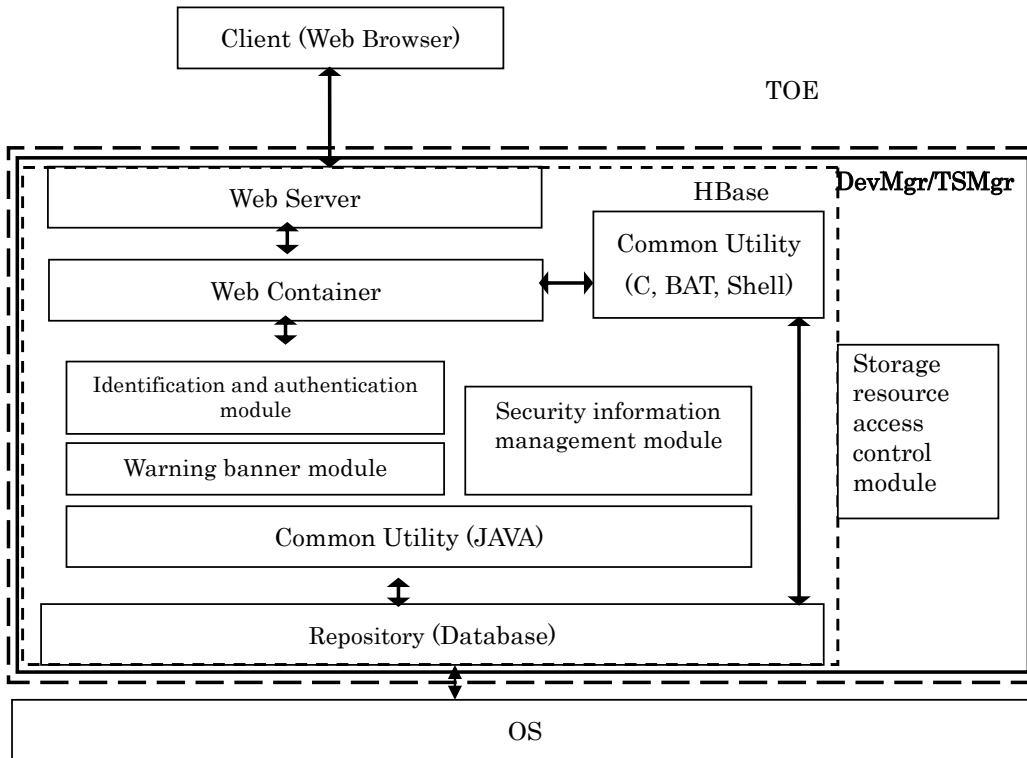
Client (Web Browser)

TOE

DevMgr/TSMgr

HBase

Web Server

Common Utility (C, BAT, Shell)

Web Container

Storage resource access control module

Identification and authentication module

Security information management module

Warning banner module

Common Utility (JAVA)

Repository (Database)

OS